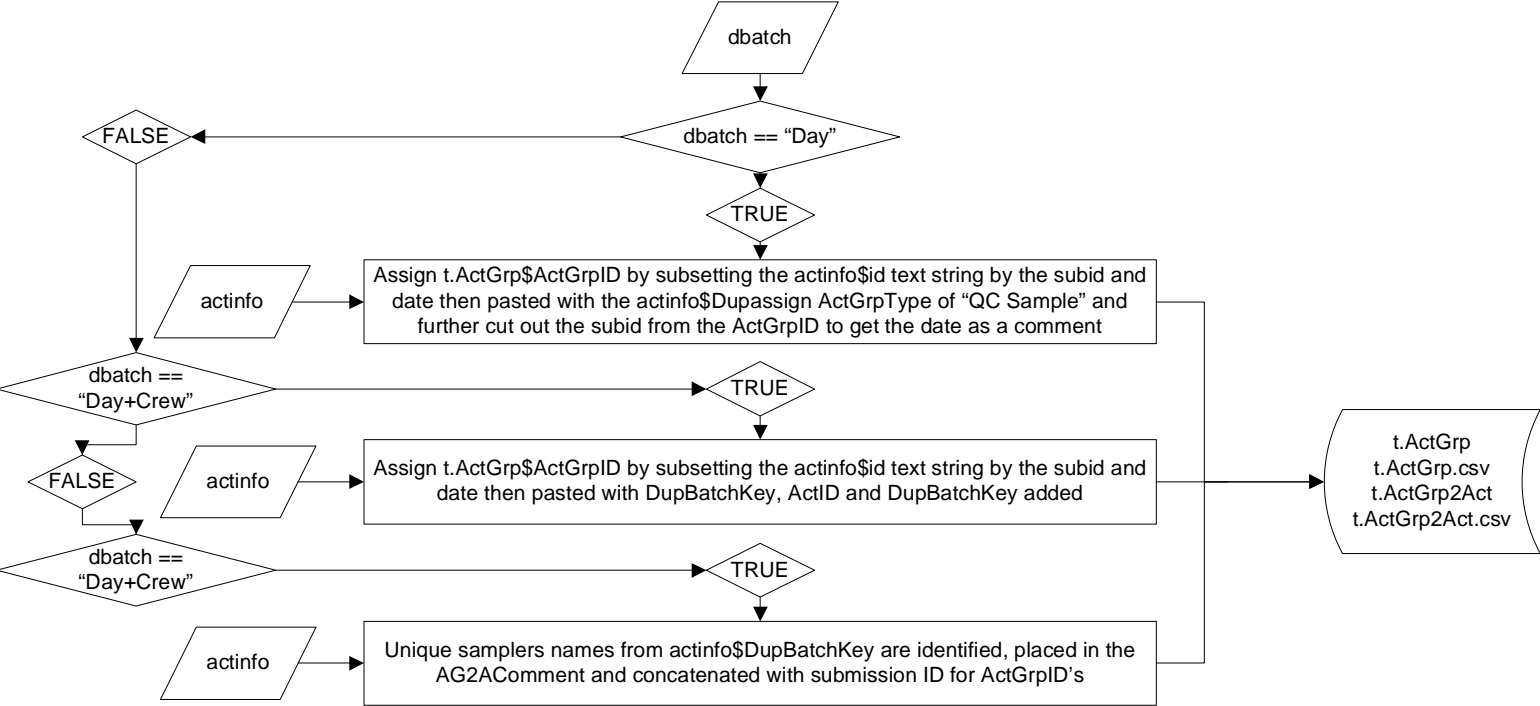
dbatch

dbatch == “Day”

FALSE

TRUE

actinfo

Assign t.ActGrp$ActGrpID by subsetting the actinfo$id text string by the subid and date then pasted with the actinfo$Dupassign ActGrpType of “QC Sample” and further cut out the subid from the ActGrpID to get the date as a comment

dbatch == “Day+Crew”

TRUE

FALSE

actinfo

Assign t.ActGrp$ActGrpID by subsetting the actinfo$id text string by the subid and date then pasted with DupBatchKey, ActID and DupBatchKey added

t.ActGrp
t.ActGrp.csv
t.ActGrp2Act
t.ActGrp2Act.csv

dbatch == “Day+Crew”

TRUE

actinfo

Unique samplers names from actinfo$DupBatchKey are identified, placed in the AG2AComment and concatenated with submission ID for ActGrpID’s